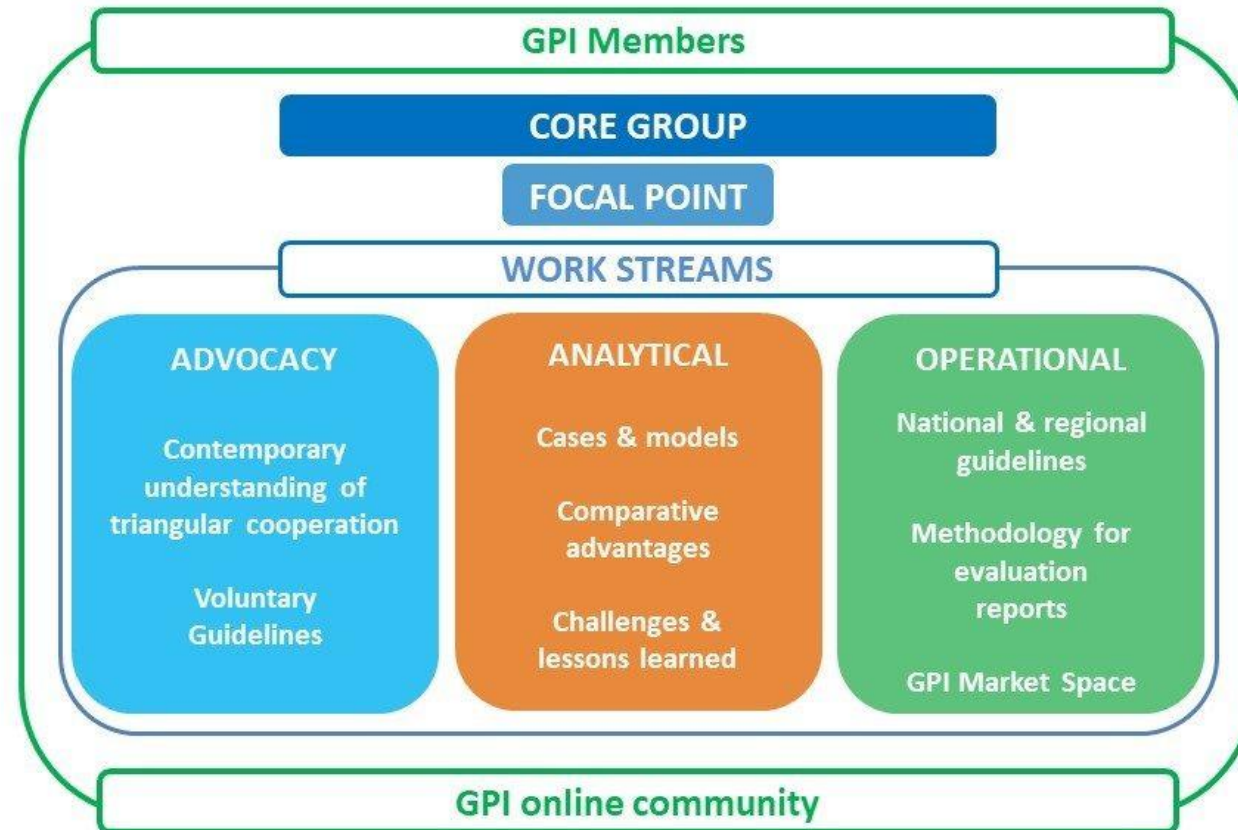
GPI Members

CORE GROUP

FOCAL POINT

WORK STREAMS

ADVOCACY

Contemporary understanding of triangular cooperation

Voluntary Guidelines

ANALYTICAL

Cases & models

Comparative advantages

Challenges & lessons learned

OPERATIONAL

National & regional guidelines

Methodology for evaluation reports

GPI Market Space

GPI online community